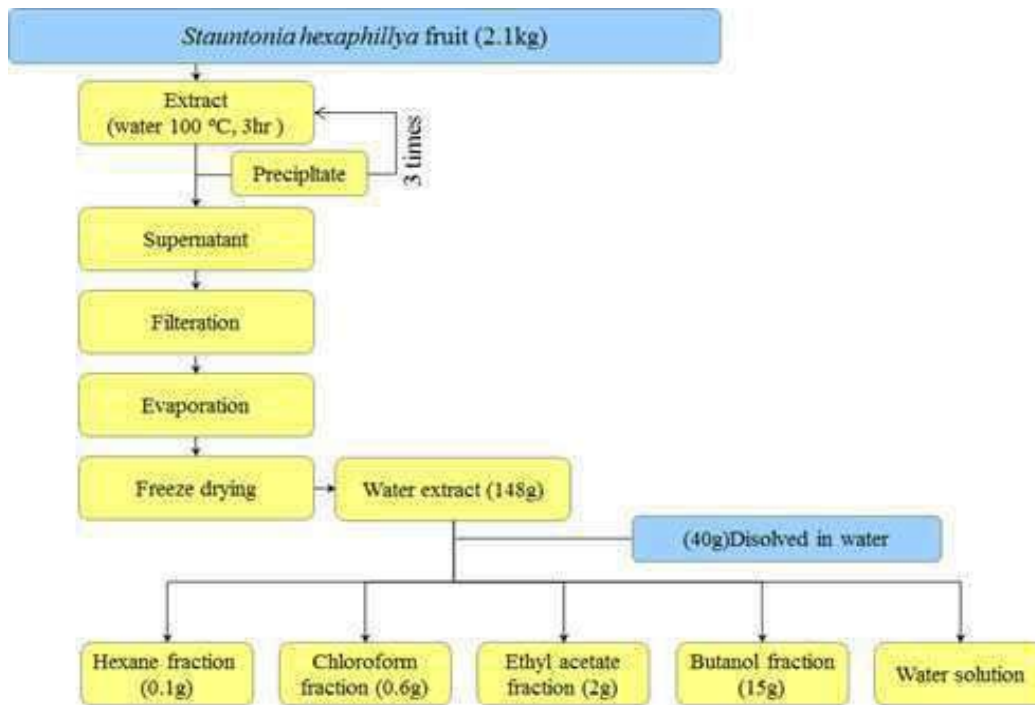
*Stauntonia hexaphillya* fruit (2.1kg)

Extract (water 100 ºC, 3hr )

3 times

Precipltate

Supernatant

Filteration

Evaporation

Freeze drying

Water extract (148g)

(40g)Disolved in water

Hexane fraction (0.1g)

Chloroform fraction (0.6g)

Ethyl acetate fraction (2g)

Butanol fraction (15g)

Water solution